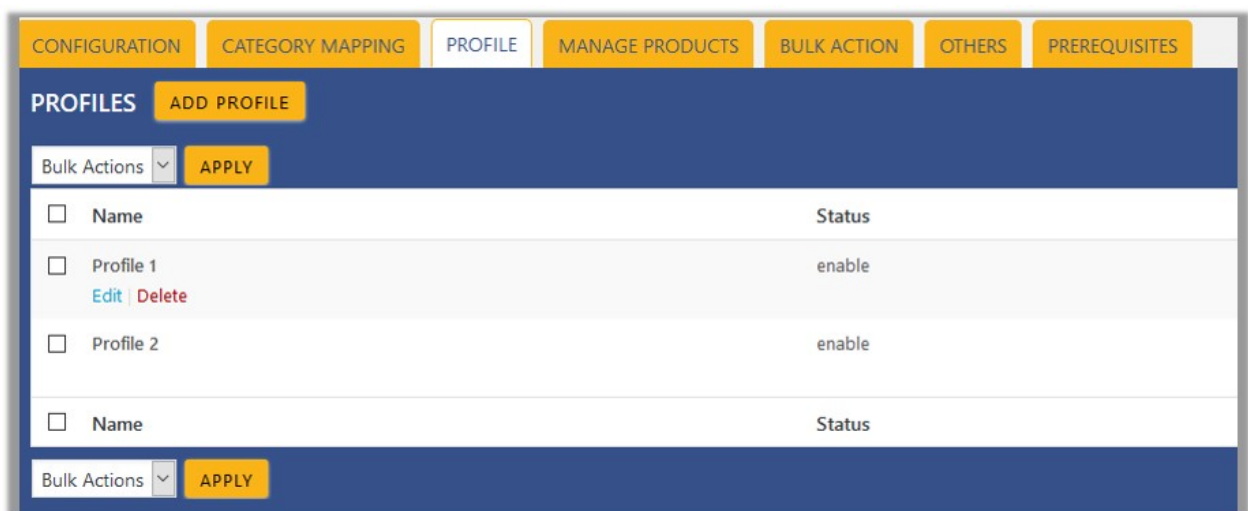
CONFIGURATION CATEGORY MAPPING PROFILE MANAGE PRODUCTS BULK ACTION OTHERS PREREQUISITES

PROFILES ADD PROFILE

Bulk Actions APPLY

| | Name | Status |
|---|---|---|
| ☐ | Profile 1<br>Edit \| Delete | enable |
| ☐ | Profile 2 | enable |
| ☐ | Name | Status |

Bulk Actions APPLY